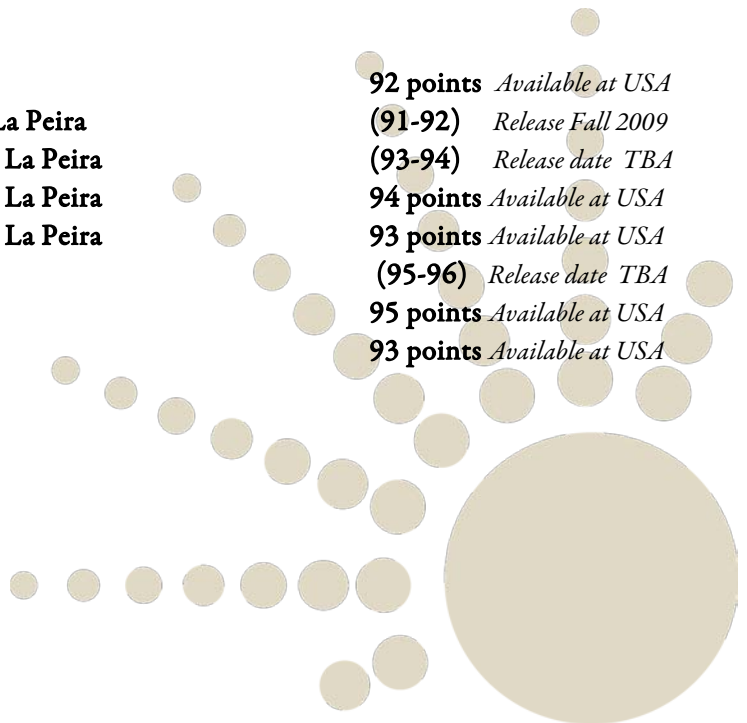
92 points *Available at USA*

La Peira (91-92) *Release Fall 2009*

La Peira (93-94) *Release date TBA*

La Peira 94 points *Available at USA*

La Peira 93 points *Available at USA*

(95-96) *Release date TBA*

95 points *Available at USA*

93 points *Available at USA*